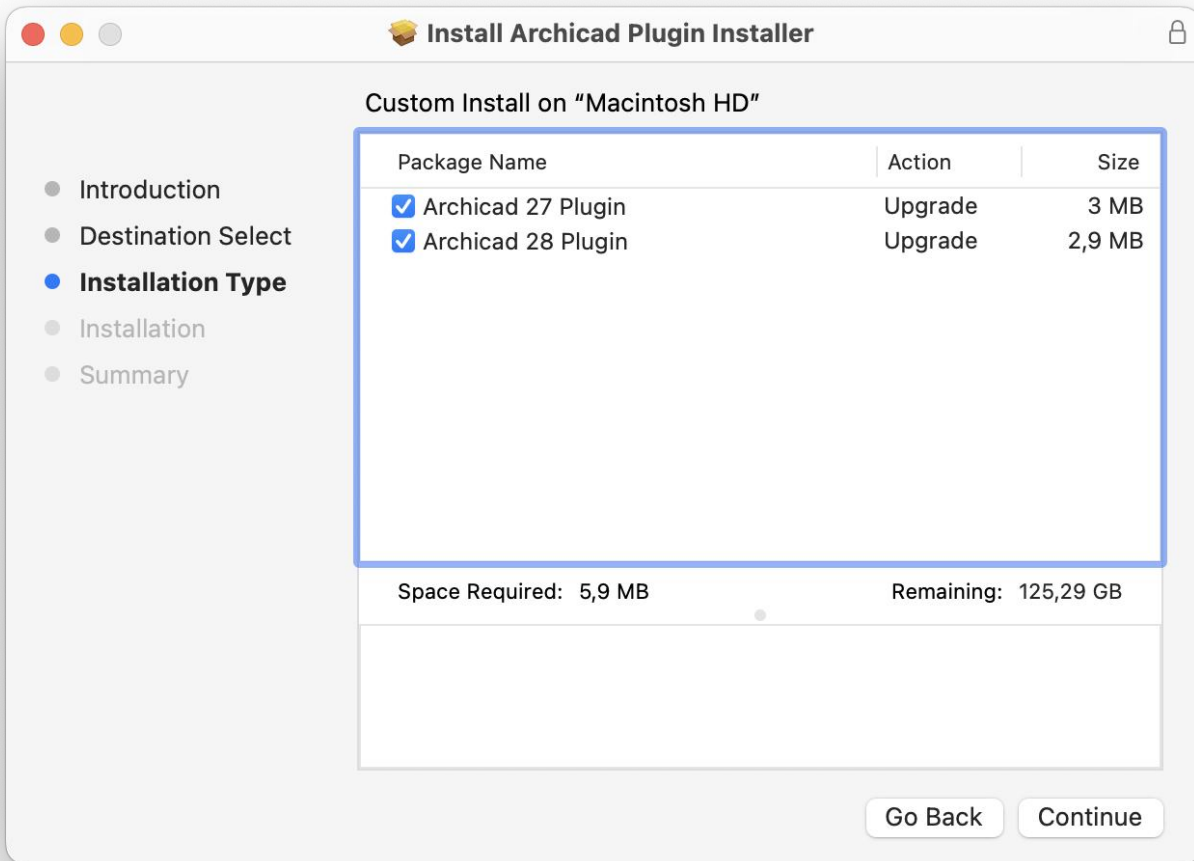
Install Archicad Plugin Installer

Introduction
Destination Select
Installation Type
Installation
Summary

Custom Install on “Macintosh HD”

| Package Name | Action | Size |
|---|---|---|
| Archicad 27 Plugin | Upgrade | 3 MB |
| Archicad 28 Plugin | Upgrade | 2,9 MB |

Space Required: 5,9 MB

Remaining: 125,29 GB

Go Back

Continue